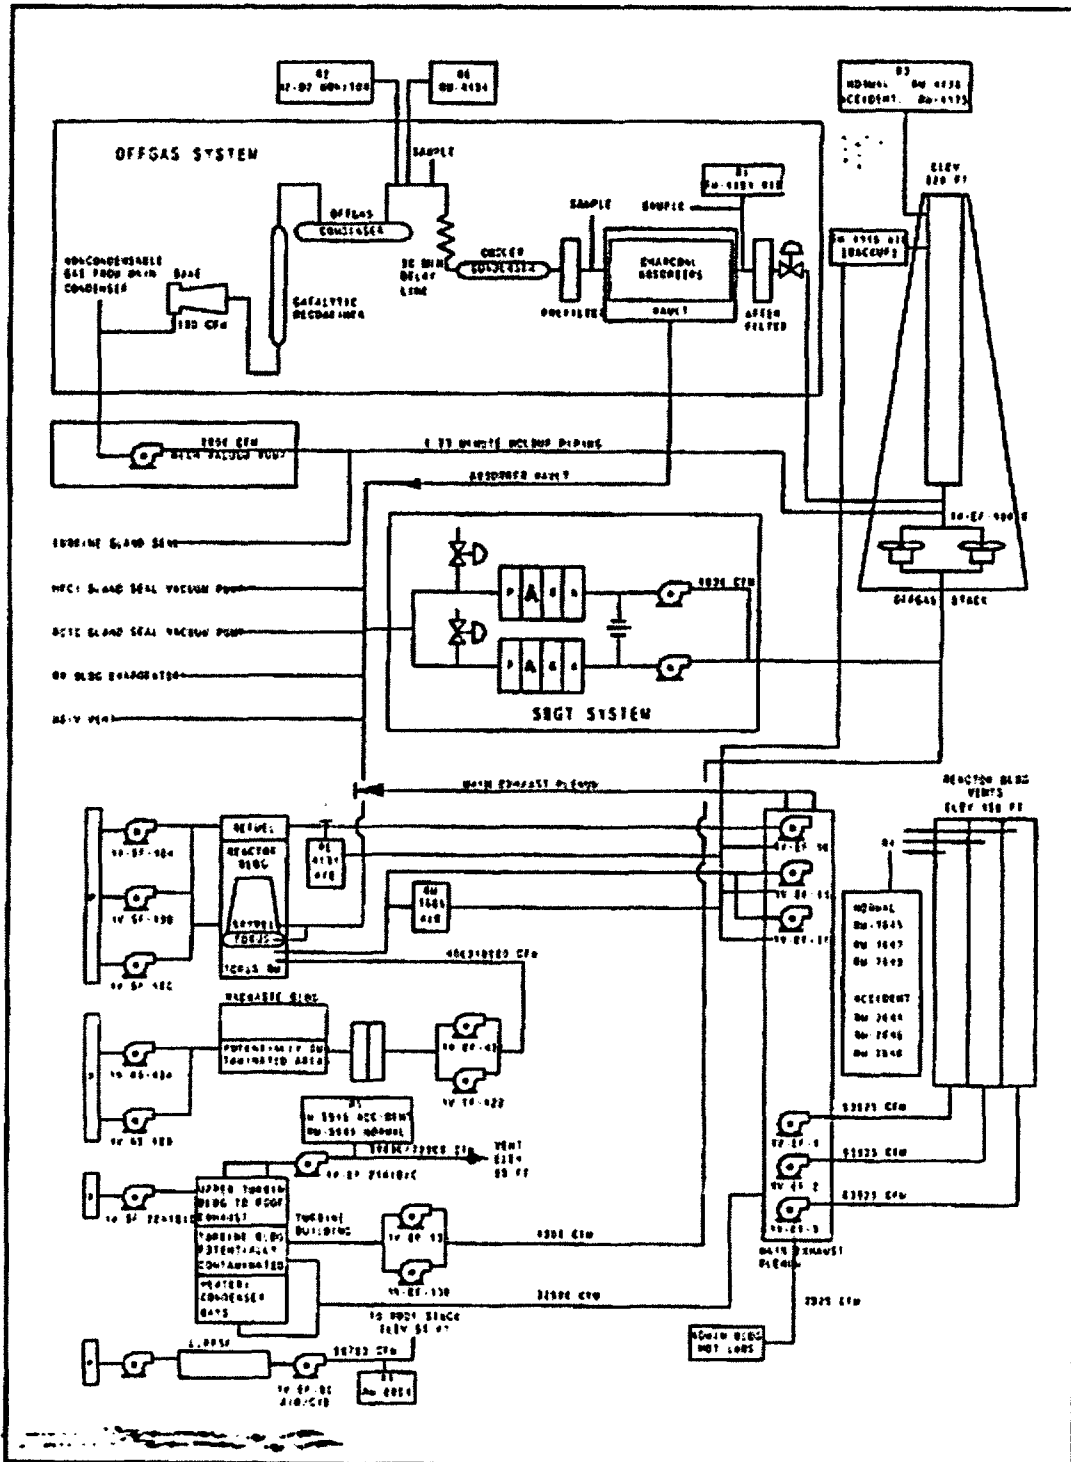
OFFGAS SYSTEM

SAMPLE

OFFGAS CONDENSER

NONCONDENSABLE GAS FROM MAIN CONDENSER

SJAE

100 CFM

CATALYTIC RECOMBINER

30 MIN DELAY LINE

COOLER CONDENSER

PREFILTER

SAMPLE

CHARCOAL ADSORBERS

VAULT

SAMPLE

AFTER FILTER

ELEV 320 FT

OFFGAS STACK

SBGT SYSTEM

4000 CFM

MAIN EXHAUST PLENUM

TURBINE GLAND SEAL

REACTOR BLDG VENTS

NORMAL

ACCIDENT

REACTOR BLDG

TURBINE BUILDING

MAIN EXHAUST PLENUM

53525 CFM

53525 CFM

53525 CFM

VENT

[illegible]